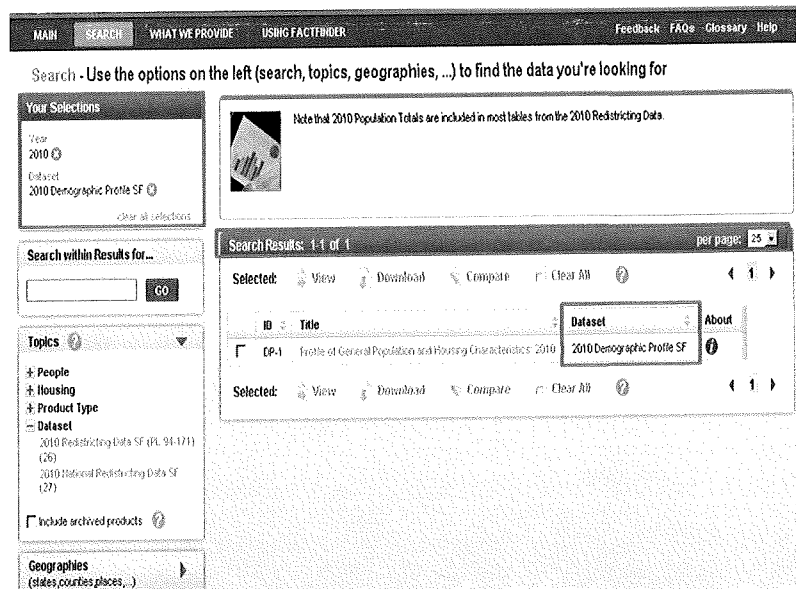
MAIN SEARCH WHAT WE PROVIDE USING FACTFINDER Feedback FAQs Glossary Help

Search - Use the options on the left (search, topics, geographies, ...) to find the data you're looking for

Your Selections
Year
2010
Dataset
2010 Demographic Profile SF
clear all selections

Note that 2010 Population Totals are included in most tables from the 2010 Redistricting Data.

Search within Results for...
GO

Search Results: 1-1 of 1 per page: 25

Selected: View Download Compare Clear All 1

| ID | Title | Dataset | About |
|---|---|---|---|
| DP-1 | Profile of General Population and Housing Characteristics: 2010 | 2010 Demographic Profile SF | |

Selected: View Download Compare Clear All 1

Topics
+ People
+ Housing
+ Product Type
− Dataset
2010 Redistricting Data SF (PL 94-171) (26)
2010 National Redistricting Data SF (27)

Include archived products

Geographies
(states,counties,places,...)